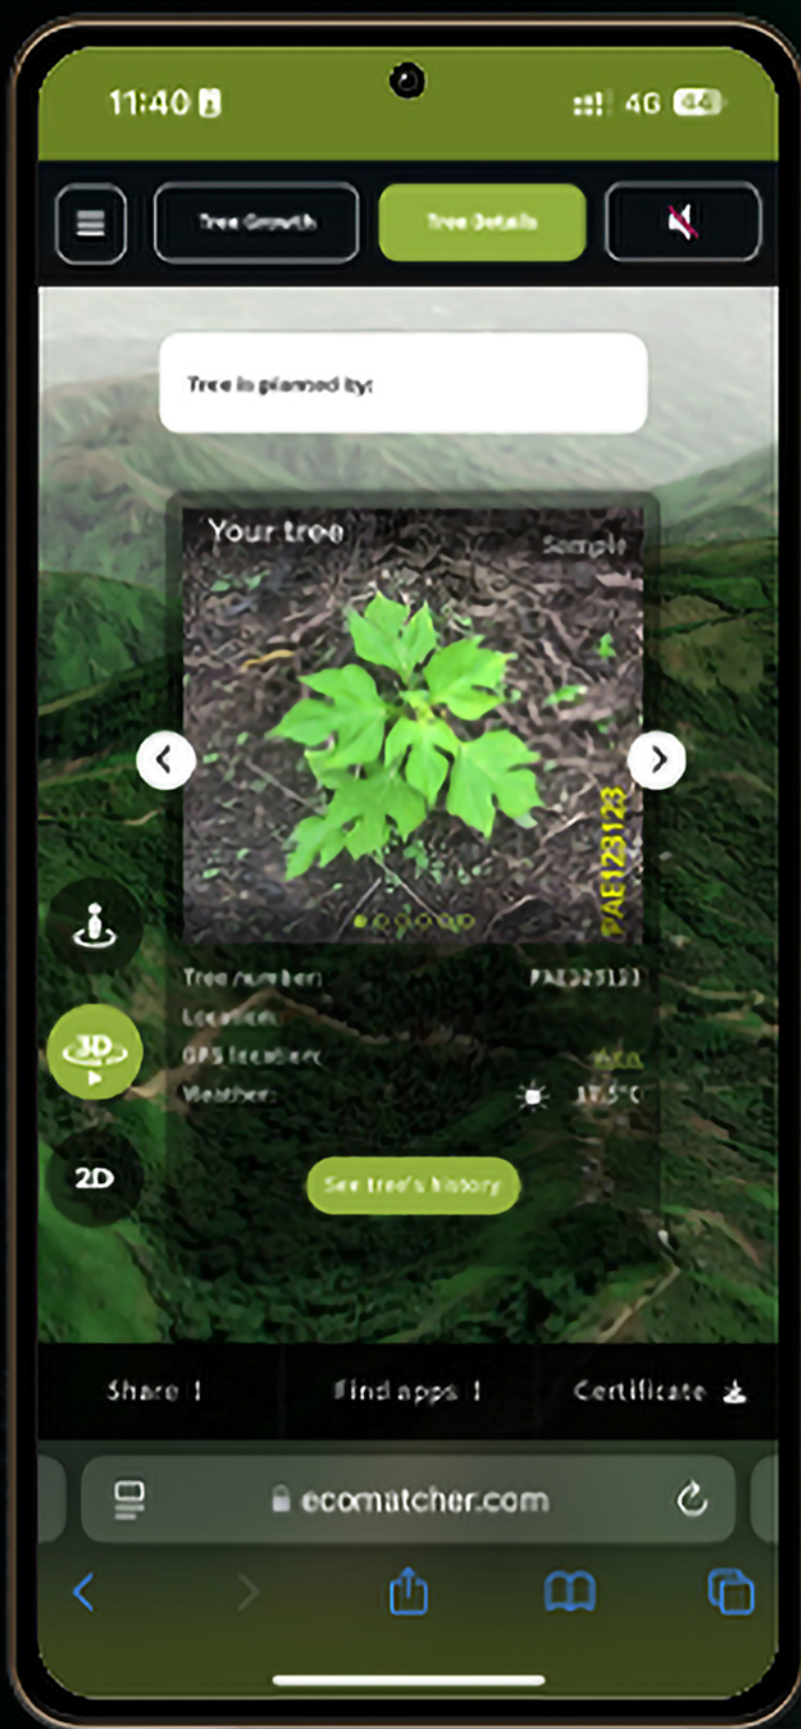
11:40

4G 44

Tree Growth

Tree Details

Tree is planted by:

Your tree

Sample

PAE123123

Tree number:

PAE123123

Location:

GPS location:

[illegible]

Weather:

17.5°C

See tree's history

3D

2D

Share

Find apps

Certificate

ecomatcher.com